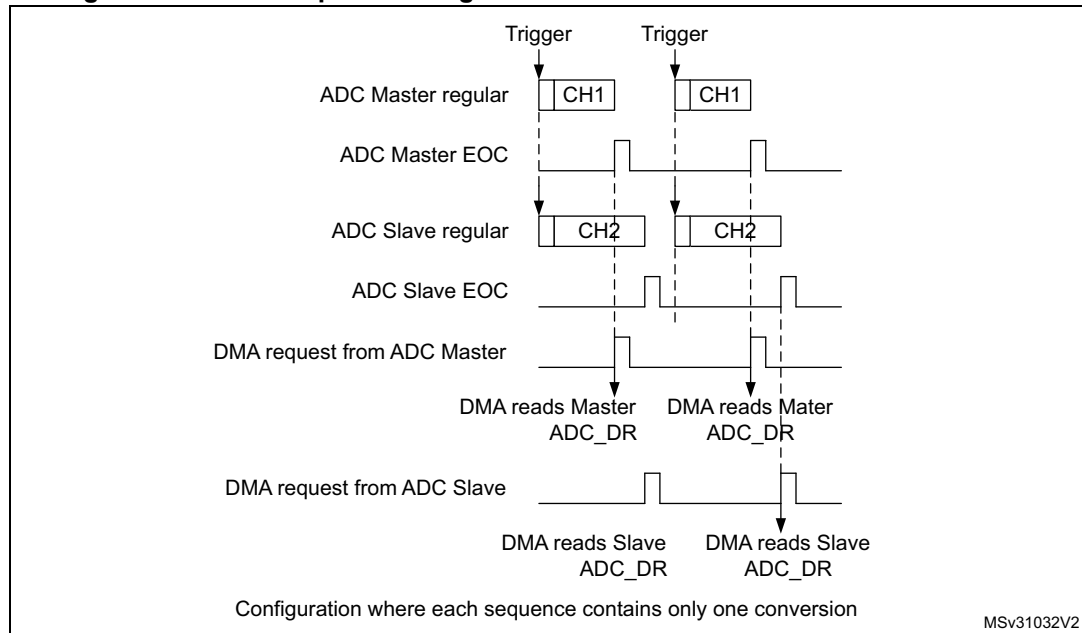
Trigger

Trigger

ADC Master regular

CH1

CH1

ADC Master EOC

ADC Slave regular

CH2

CH2

ADC Slave EOC

DMA request from ADC Master

DMA reads Master ADC_DR

DMA reads Mater ADC_DR

DMA request from ADC Slave

DMA reads Slave ADC_DR

DMA reads Slave ADC_DR

Configuration where each sequence contains only one conversion

MSv31032V2